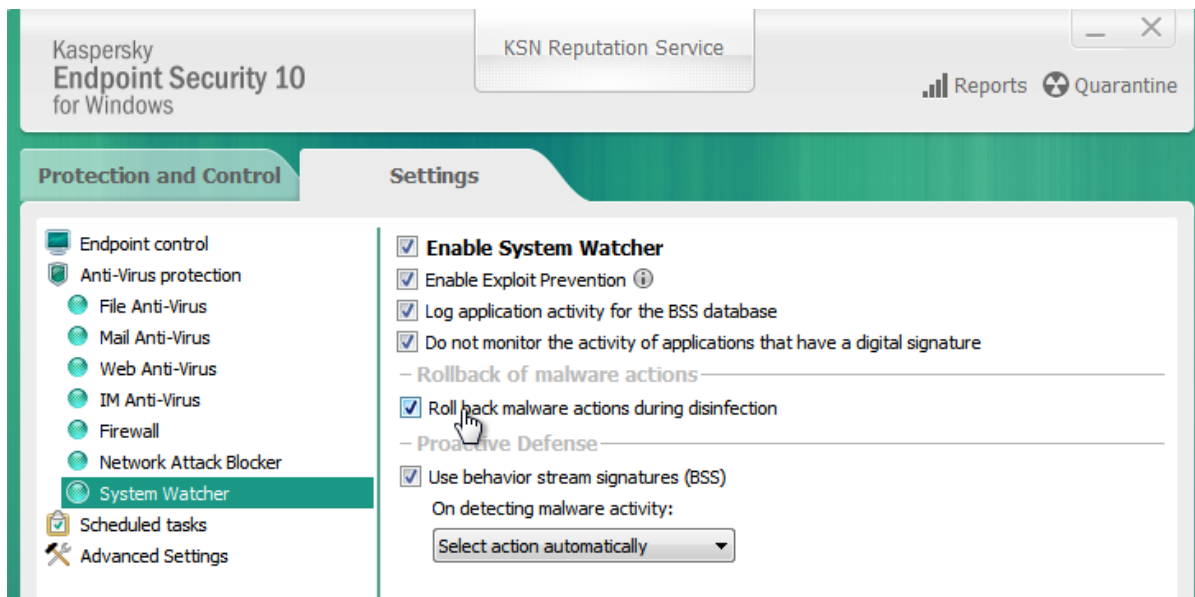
Kaspersky
Endpoint Security 10
for Windows

KSN Reputation Service

Reports Quarantine

Protection and Control

Settings

Endpoint control
Anti-Virus protection
File Anti-Virus
Mail Anti-Virus
Web Anti-Virus
IM Anti-Virus
Firewall
Network Attack Blocker
System Watcher
Scheduled tasks
Advanced Settings

Enable System Watcher
Enable Exploit Prevention
Log application activity for the BSS database
Do not monitor the activity of applications that have a digital signature
Rollback of malware actions
Roll back malware actions during disinfection
Proactive Defense
Use behavior stream signatures (BSS)
On detecting malware activity:
Select action automatically